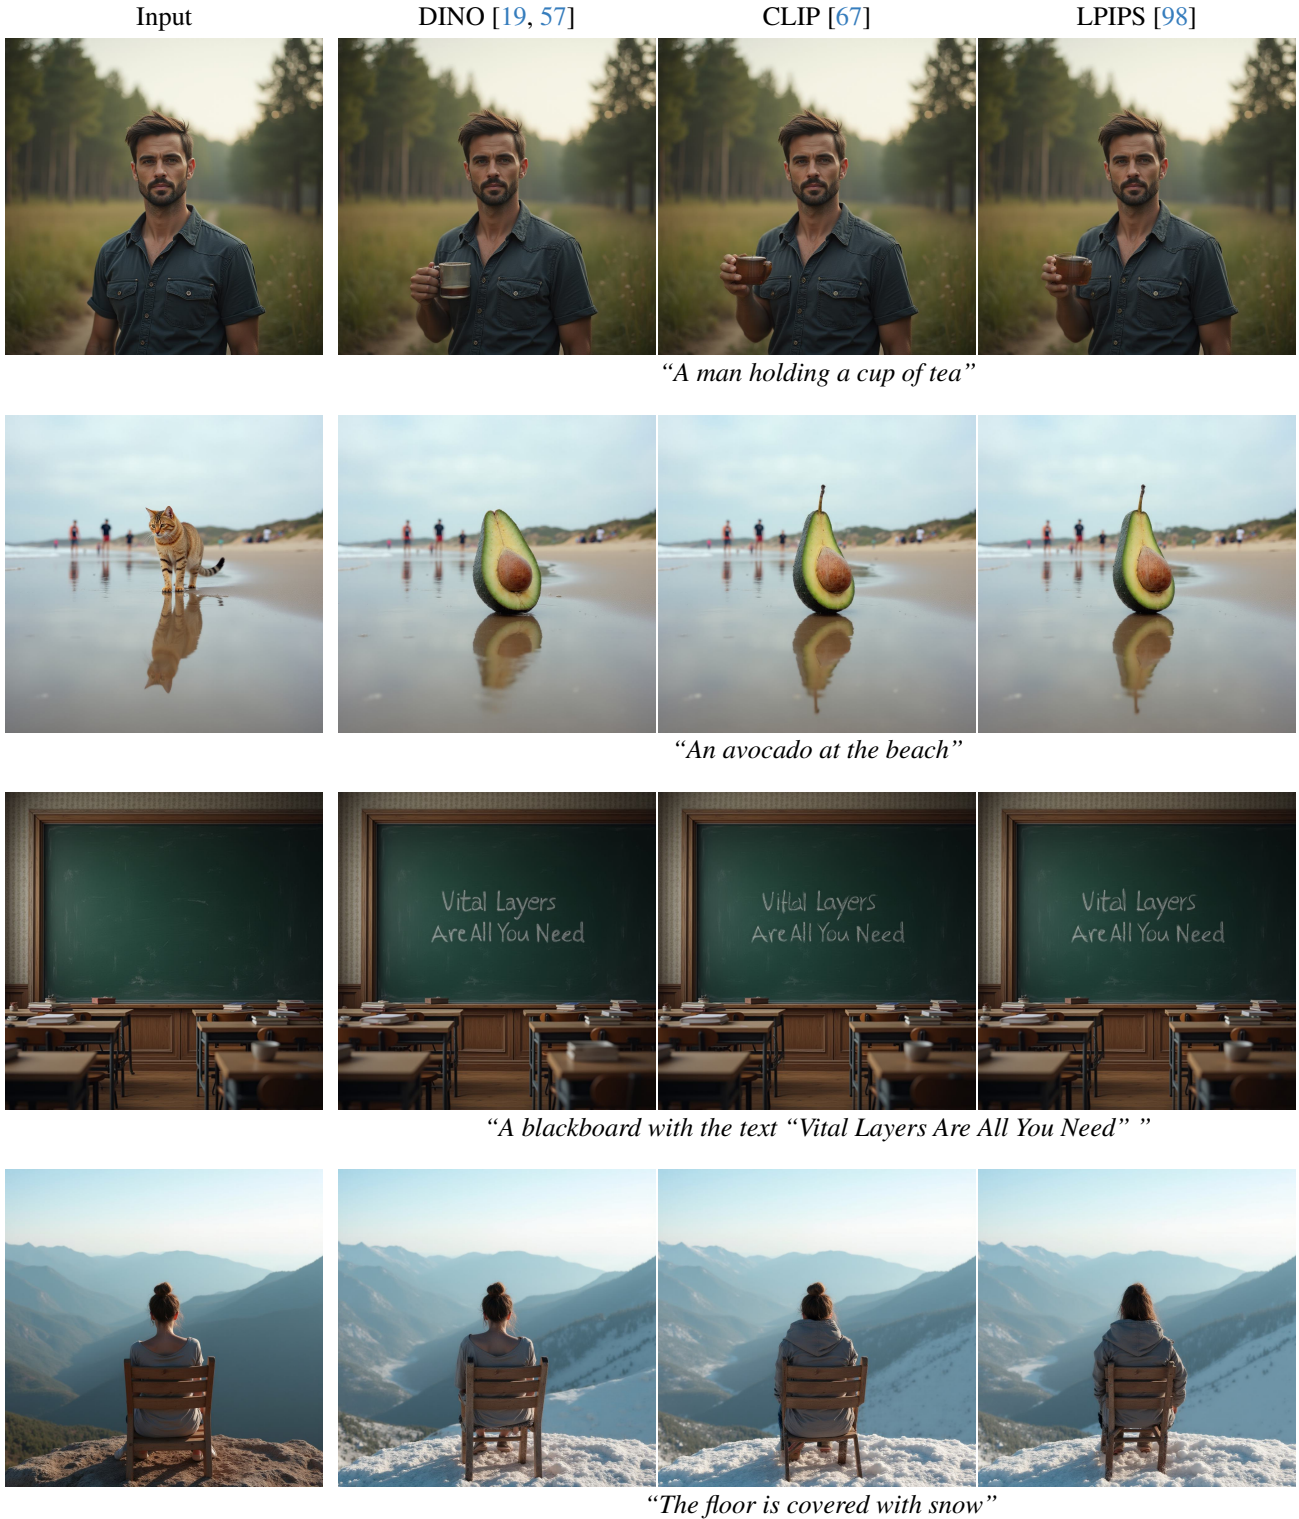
Input | DINO [19, 57] | CLIP [67] | LPIPS [98]

"A man holding a cup of tea"

"An avocado at the beach"

Vital Layers Are All You Need

Vital Layers Are All You Need

Vital Layers Are All You Need

"A blackboard with the text "Vital Layers Are All You Need" "

"The floor is covered with snow"